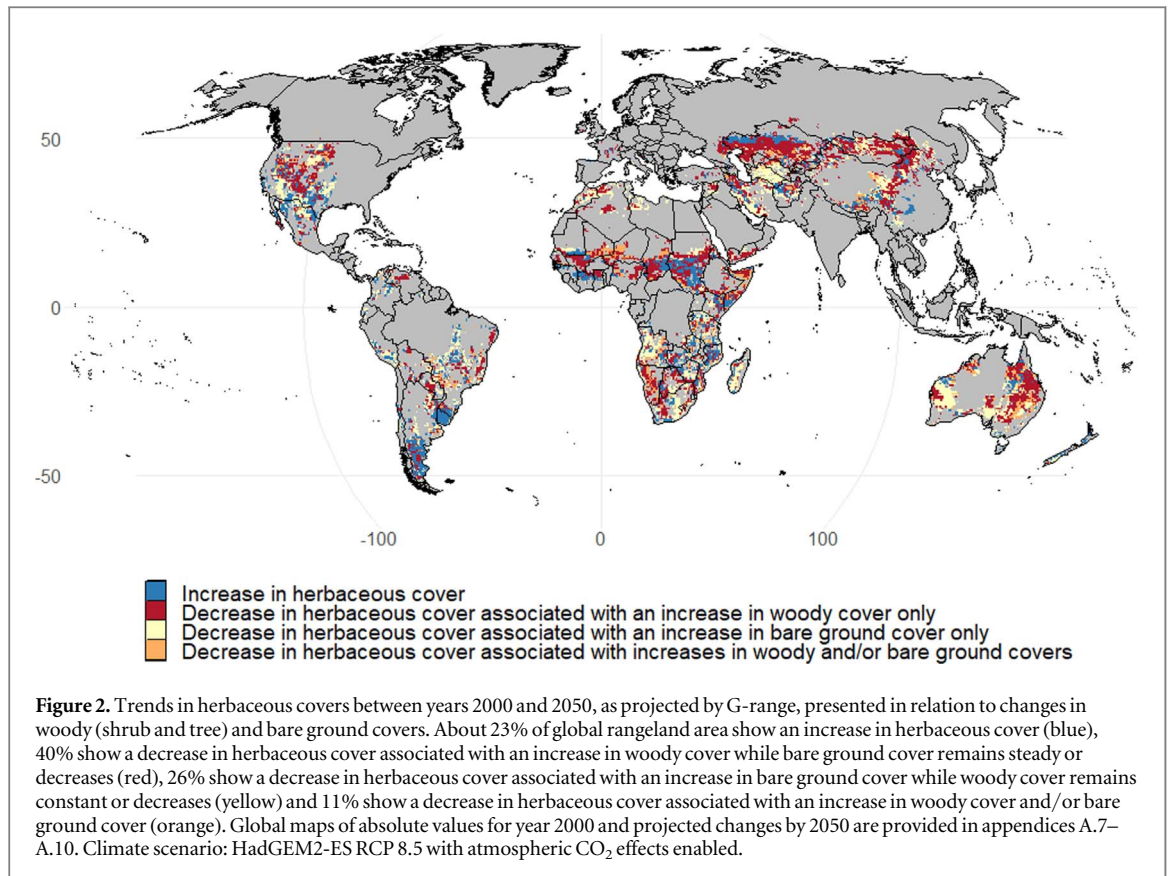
50

0

-50

-100

0

100

Increase in herbaceous cover
Decrease in herbaceous cover associated with an increase in woody cover only
Decrease in herbaceous cover associated with an increase in bare ground cover only
Decrease in herbaceous cover associated with increases in woody and/or bare ground covers

**Figure 2.** Trends in herbaceous covers between years 2000 and 2050, as projected by G-range, presented in relation to changes in woody (shrub and tree) and bare ground covers. About 23% of global rangeland area show an increase in herbaceous cover (blue), 40% show a decrease in herbaceous cover associated with an increase in woody cover while bare ground cover remains steady or decreases (red), 26% show a decrease in herbaceous cover associated with an increase in bare ground cover while woody cover remains constant or decreases (yellow) and 11% show a decrease in herbaceous cover associated with an increase in woody cover and/or bare ground cover (orange). Global maps of absolute values for year 2000 and projected changes by 2050 are provided in appendices A.7–A.10. Climate scenario: HadGEM2-ES RCP 8.5 with atmospheric $CO_2$ effects enabled.